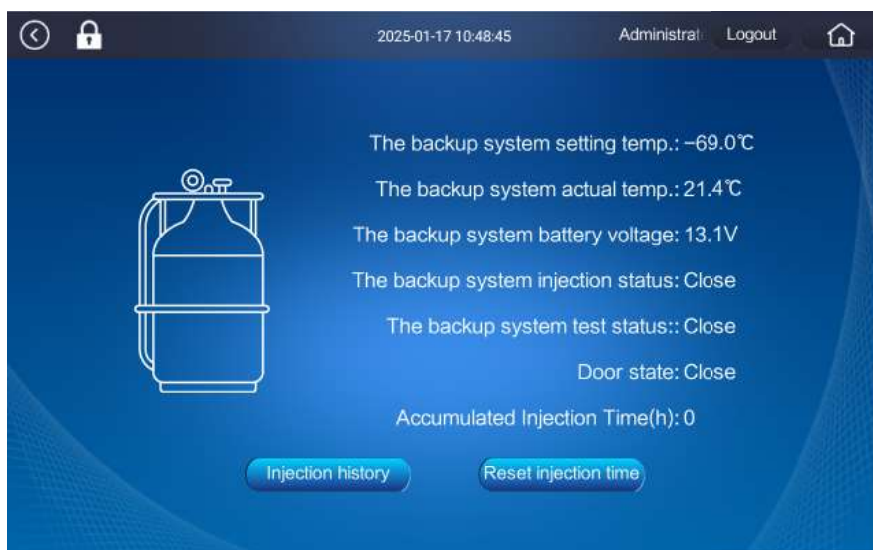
2025-01-17 10:48:45

Administrat Logout

The backup system setting temp.: −69.0℃

The backup system actual temp.: 21.4℃

The backup system battery voltage: 13.1V

The backup system injection status: Close

The backup system test status:: Close

Door state: Close

Accumulated Injection Time(h): 0

Injection history

Reset injection time